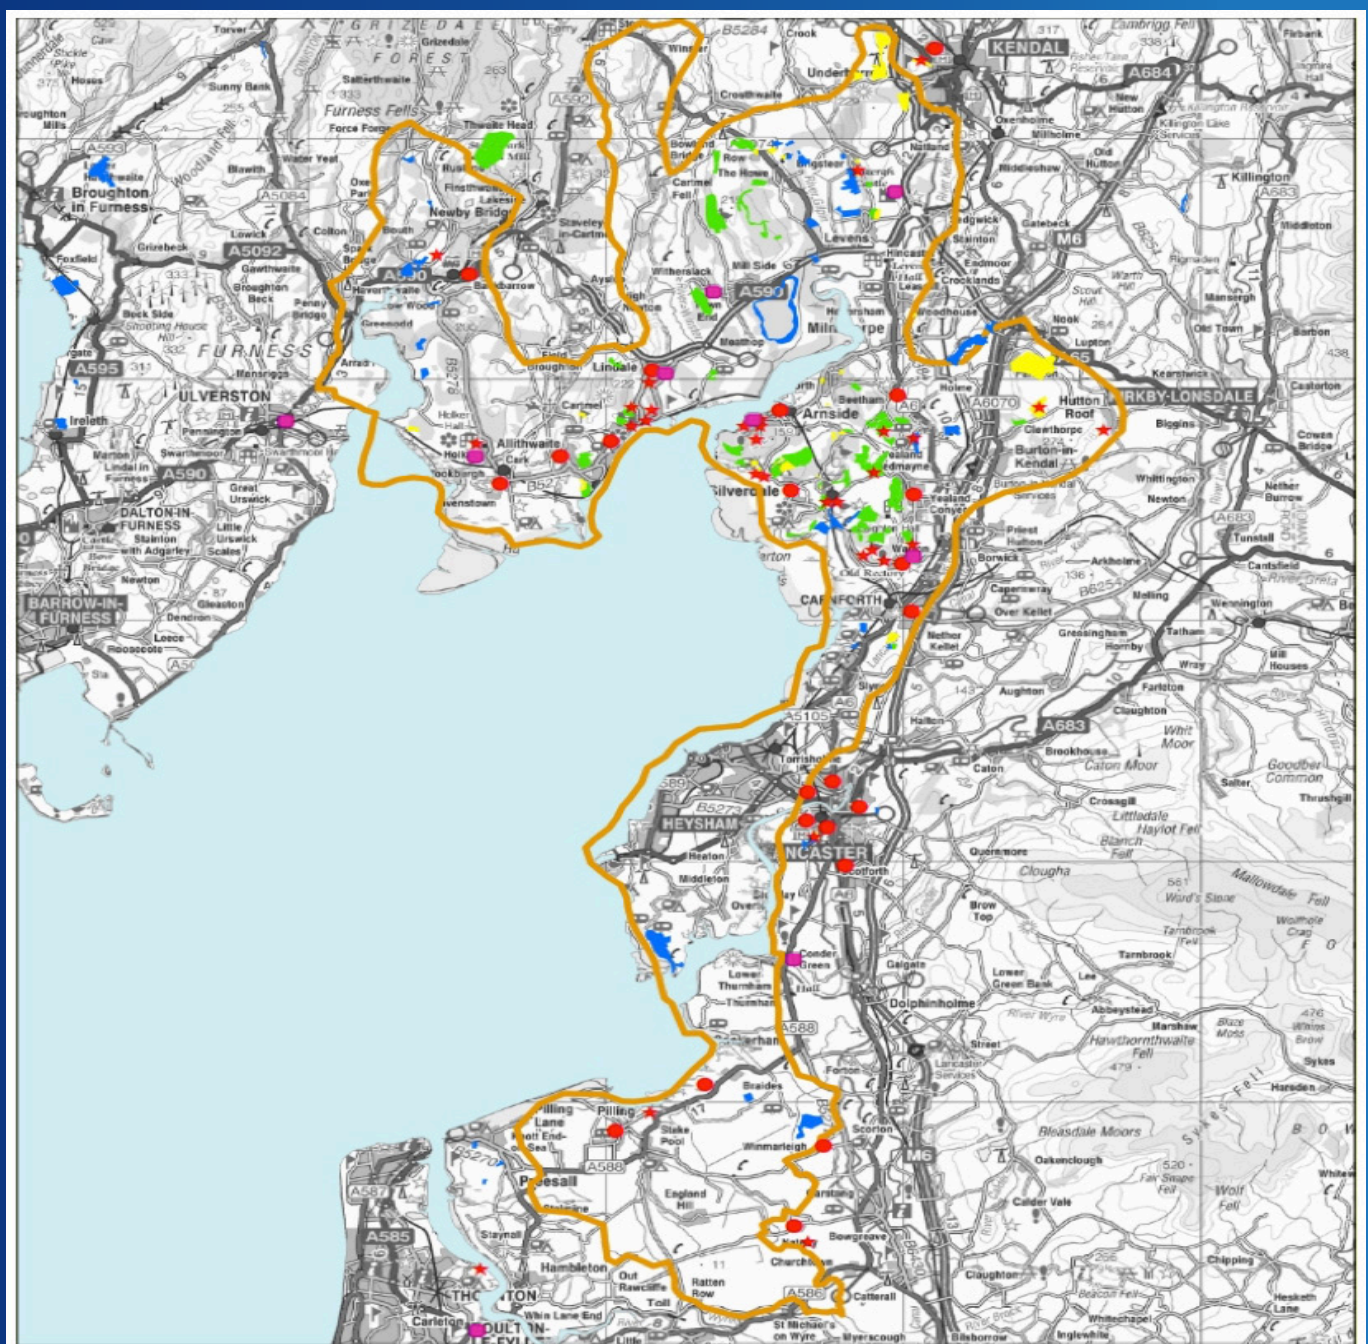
GRIZEDALE FOREST
Furness Fells
KENDAL
A684
A5284
Crook
Underbarrow
Crosthwaite
Bowland Bridge
Cartmel Fell
Witherslack
Levens
A590
Milnthorpe
Lindale
Grange
Cartmel
Allithwaite
Cark
Holker Hall
Flookburgh
Ravenstown
Arnside
Silverdale
Yealand Conyers
CARNFORTH
Hutton Roof
KIRKBY LONSDALE
Burton-in-Kendal
Clawthorpe
Holme
A6070
Killington
Middleton
Old Town
Barbon
Casterton
Biggins
Whittington
Newton
Tunstall
Arkholme
Capernwray
Over Kellet
Nether Kellet
Borwick
Priest Hutton
Gressingham
Hornby
Melling
Wennington
Wray
Farleton
Caton
Claughton
Caton Moor
Goodber Common
A683
Halton
Slyne
Bolton-le-Sands
A5105
Torrisholme
HEYSHAM
B5273
LANCASTER
Heaton
Middleton
Overton
Scotforth
Conder Green
Galgate
Lower Thurnham
Dolphinholme
A588
Cockerham
Forton
Braides
Pilling
Pilling Lane
Knott End-on-Sea
Preesall
Stake Pool
Winmarleigh
Scorton
M6
Garstang
Bowgreave
Nateby
Churchtown
Catterall
Hambleton
Out Rawcliffe
Ratten Row
A586
A585
A587
THORNTON
POULTON-LE-FYLDE
Carleton
St Michael's on Wyre
Myerscough
Bilsborrow
Inglewhite
Whitechapel
Chipping
Hesketh Lane
Claughton
Calder Vale
Oakenclough
Bleasdale Moors
Fair Snape Fell
Wolf Fell
Hawthornthwaite Fell
Abbeystead
Marshaw
Lower Green Bank
Tarnbrook
Ward's Stone
Clougha
Quernmore
Littledale
Haylot Fell
Crossgill
Brow Top
Lee
Street
Sykes
Harrop Fell
Wolfhole Crag
Mallowdale Fell
ULVERSTON
A590
A595
Ireleth
DALTON-IN-FURNESS
BARROW-IN-FURNESS
Broughton in Furness
Newby Bridge
Haverthwaite
Backbarrow
Greenodd
Penny Bridge
Lowick
Colton
Spark Bridge
A5092
A5084
FURNESS
Great Urswick
Little Urswick
Swarthmoor
Pennington
Lindal in Furness
Newton
Leece
Gleaston
Dendron
Stainton with Adgarley
Rusland
Finsthwaite
Lakeside
Staveley-in-Cartmel
Winster
Crosthwaite
Oxenholme
Natland
Sedgwick
Stainton
Crooklands
Endmoor
Gatebeck
Woodhouse
Nook
Lupton
Kearstwick
Cowan Bridge
Nether Burrow
Cantsfield
Tatham
Arnside
Storth
Sandside
Beetham
Heversham
Hincaster
Sizergh
Cartmel
Ayside
Torver
Grizedale
Satterthwaite
Force Forge
Thwaite Head
Water Yeat
Blawith
Oxen Park
Gawthwaite
Broughton Beck
Beck Side
Shooting House Hill
Marton
Ireleth
Roosecote
Rampside
Foxfield
Sunny Bank
Woodland Fell
Mansriggs
Arrad Foot
Holker Hall
Flookburgh
Lindale
Meathop
Kendal
Cambrigg Fell
Killington Reservoir
Killington Lake Services
Hutton
Old Hutton
Millholme
Middleshaw
Scout Hill
Warth Hill
Mansergh
Whittington
Nether Kellet
Aughton
Hollins
Brookhouse
Littledale
Thrushgill
Salter
Whit Moor
Goodber Common
Barbon
Fairbank
Thornton